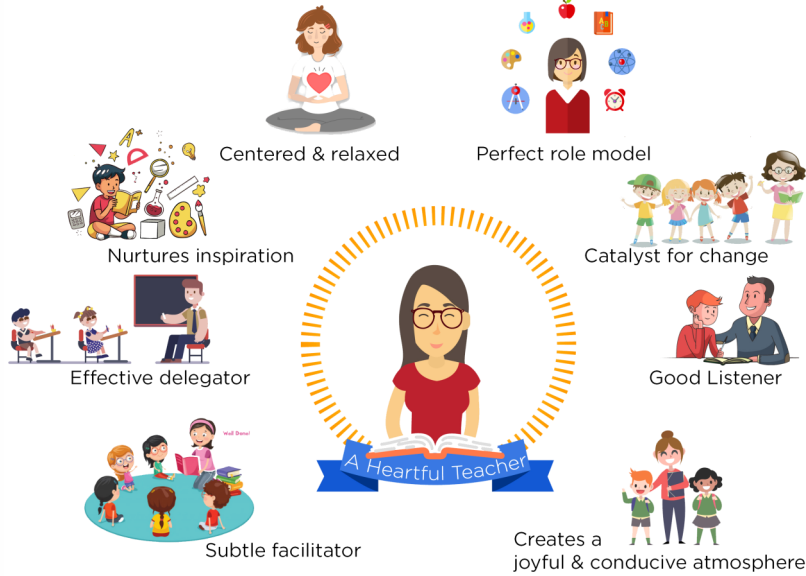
Centered & relaxed

Perfect role model

Nurtures inspiration

Catalyst for change

Effective delegator

Good Listener

A Heartful Teacher

Well Done!

Subtle facilitator

Creates a joyful & conducive atmosphere